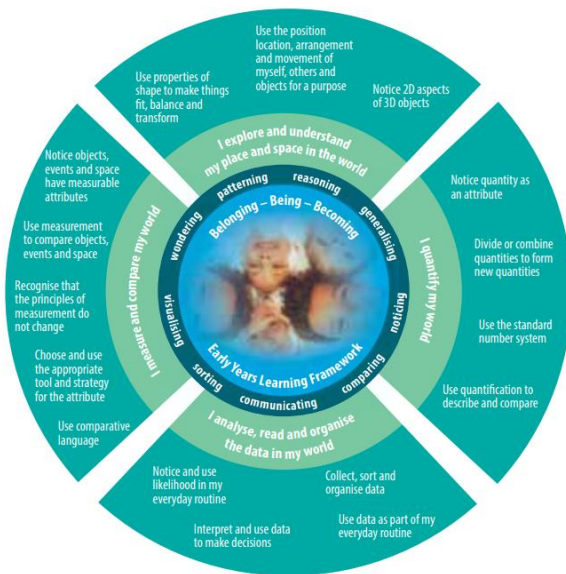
Use properties of shape to make things fit, balance and transform

Use the position location, arrangement and movement of myself, others and objects for a purpose

Notice 2D aspects of 3D objects

I explore and understand my place and space in the world

Notice quantity as an attribute

Divide or combine quantities to form new quantities

Use the standard number system

Use quantification to describe and compare

I quantify my world

I analyse, read and organise the data in my world

Collect, sort and organise data

Use data as part of my everyday routine

Notice and use likelihood in my everyday routine

Interpret and use data to make decisions

I measure and compare my world

Notice objects, events and space have measurable attributes

Use measurement to compare objects, events and space

Recognise that the principles of measurement do not change

Choose and use the appropriate tool and strategy for the attribute

Use comparative language

patterning

reasoning

generalising

noticing

comparing

communicating

sorting

visualising

wondering

Belonging – Being – Becoming

Early Years Learning Framework